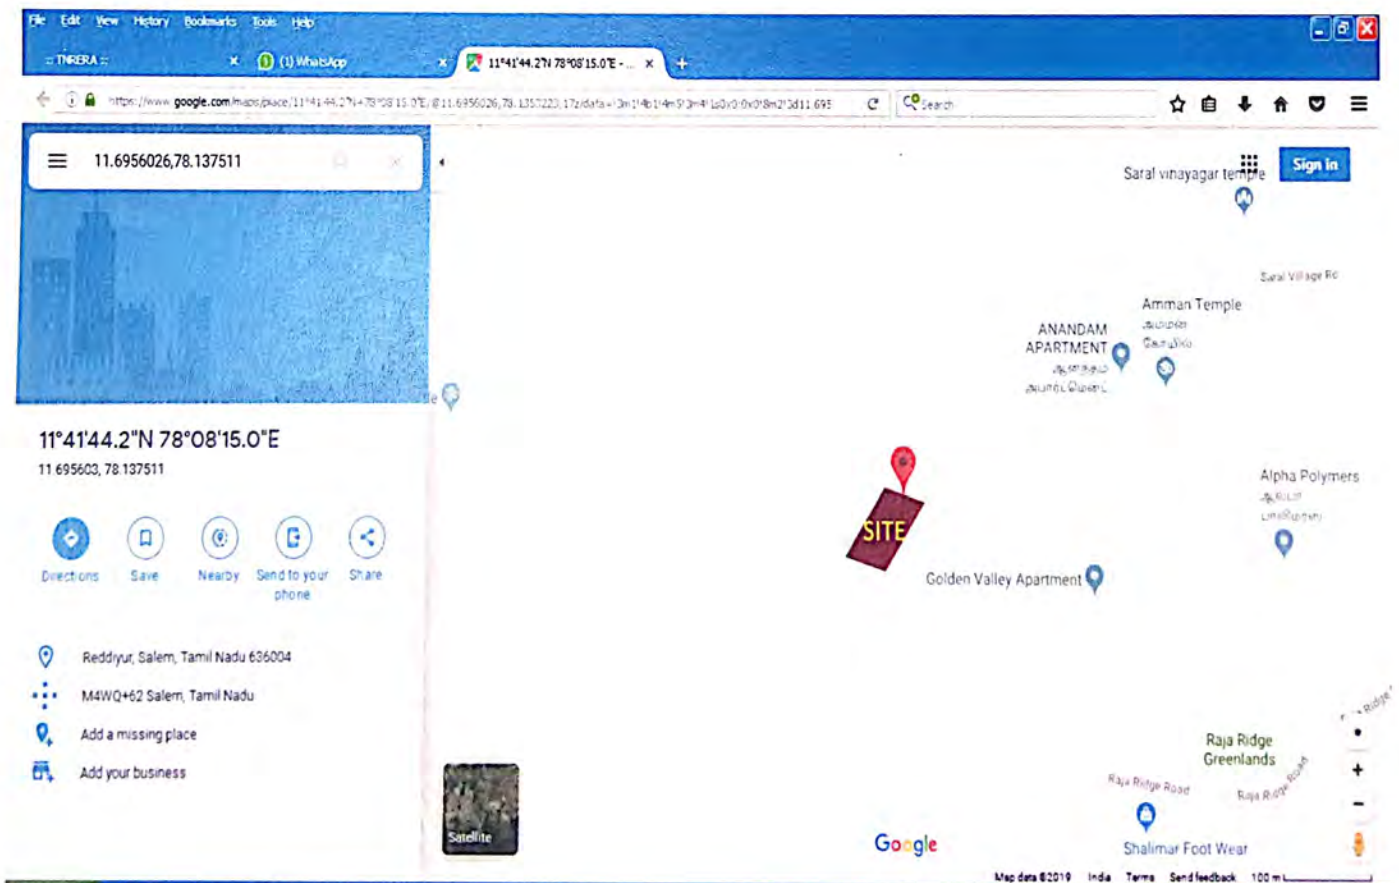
File Edit View History Bookmarks Tools Help

:: TNRERA :: ×
(1) WhatsApp ×
11°41'44.2"N 78°08'15.0"E - ... ×
+

https://www.google.com/maps/place/11°41'44.2"N+78°08'15.0"E/@11.6956026,78.1357223,17z/data=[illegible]

Search

11.6956026,78.137511

Sign in

Saral vinayagar temple

Saral Village Rd

Amman Temple
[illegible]

ANANDAM APARTMENT
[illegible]

11°41'44.2"N 78°08'15.0"E
11.695603, 78.137511

Directions Save Nearby Send to your phone Share

SITE

Alpha Polymers
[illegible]

Golden Valley Apartment

Reddiyur, Salem, Tamil Nadu 636004

M4WQ+62 Salem, Tamil Nadu

Add a missing place

Add your business

Raja Ridge Greenlands

Raja Ridge Road

Raja Ridge Road

Satellite

Google

Shalimar Foot Wear

Map data ©2019 India Terms Send feedback 100 m